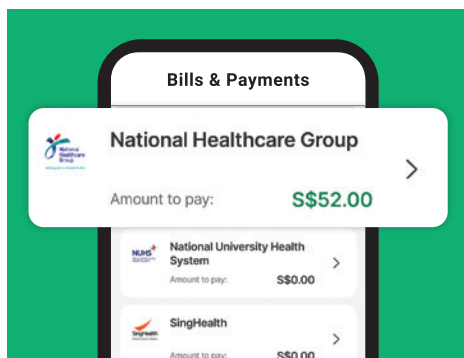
Bills & Payments

National Healthcare Group

National Healthcare Group

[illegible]

Amount to pay:

S$52.00

NUHS

National University Health System

Amount to pay:

S$0.00

SingHealth

SingHealth

Amount to pay:

S$0.00